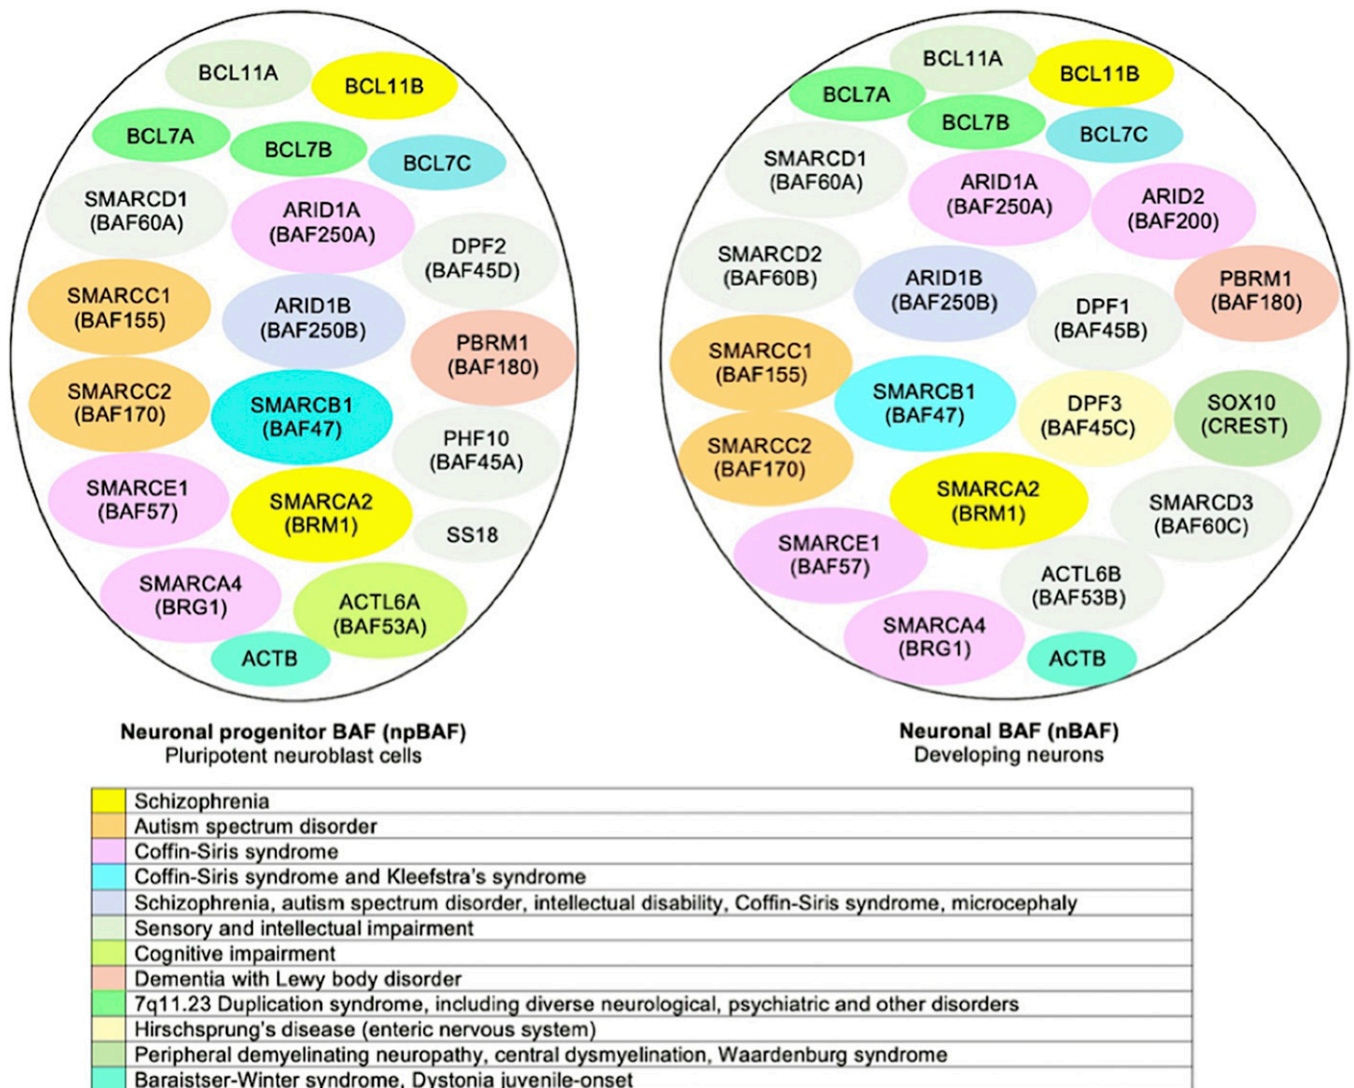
BCL11A
BCL11B
BCL7A
BCL7B
BCL7C
SMARCD1 (BAF60A)
ARID1A (BAF250A)
DPF2 (BAF45D)
SMARCC1 (BAF155)
ARID1B (BAF250B)
PBRM1 (BAF180)
SMARCC2 (BAF170)
SMARCB1 (BAF47)
PHF10 (BAF45A)
SMARCE1 (BAF57)
SMARCA2 (BRM1)
SS18
SMARCA4 (BRG1)
ACTL6A (BAF53A)
ACTB

Neuronal progenitor BAF (npBAF)
Pluripotent neuroblast cells

BCL11A
BCL7A
BCL11B
BCL7B
BCL7C
SMARCD1 (BAF60A)
ARID1A (BAF250A)
ARID2 (BAF200)
SMARCD2 (BAF60B)
PBRM1 (BAF180)
ARID1B (BAF250B)
DPF1 (BAF45B)
SMARCC1 (BAF155)
SMARCB1 (BAF47)
DPF3 (BAF45C)
SOX10 (CREST)
SMARCC2 (BAF170)
SMARCA2 (BRM1)
SMARCD3 (BAF60C)
SMARCE1 (BAF57)
ACTL6B (BAF53B)
SMARCA4 (BRG1)
ACTB

Neuronal BAF (nBAF)
Developing neurons

| | |
|---|---|
| | Schizophrenia |
| | Autism spectrum disorder |
| | Coffin-Siris syndrome |
| | Coffin-Siris syndrome and Kleefstra's syndrome |
| | Schizophrenia, autism spectrum disorder, intellectual disability, Coffin-Siris syndrome, microcephaly |
| | Sensory and intellectual impairment |
| | Cognitive impairment |
| | Dementia with Lewy body disorder |
| | 7q11.23 Duplication syndrome, including diverse neurological, psychiatric and other disorders |
| | Hirschsprung's disease (enteric nervous system) |
| | Peripheral demyelinating neuropathy, central dysmyelination, Waardenburg syndrome |
| | Baraitser-Winter syndrome, Dystonia juvenile-onset |